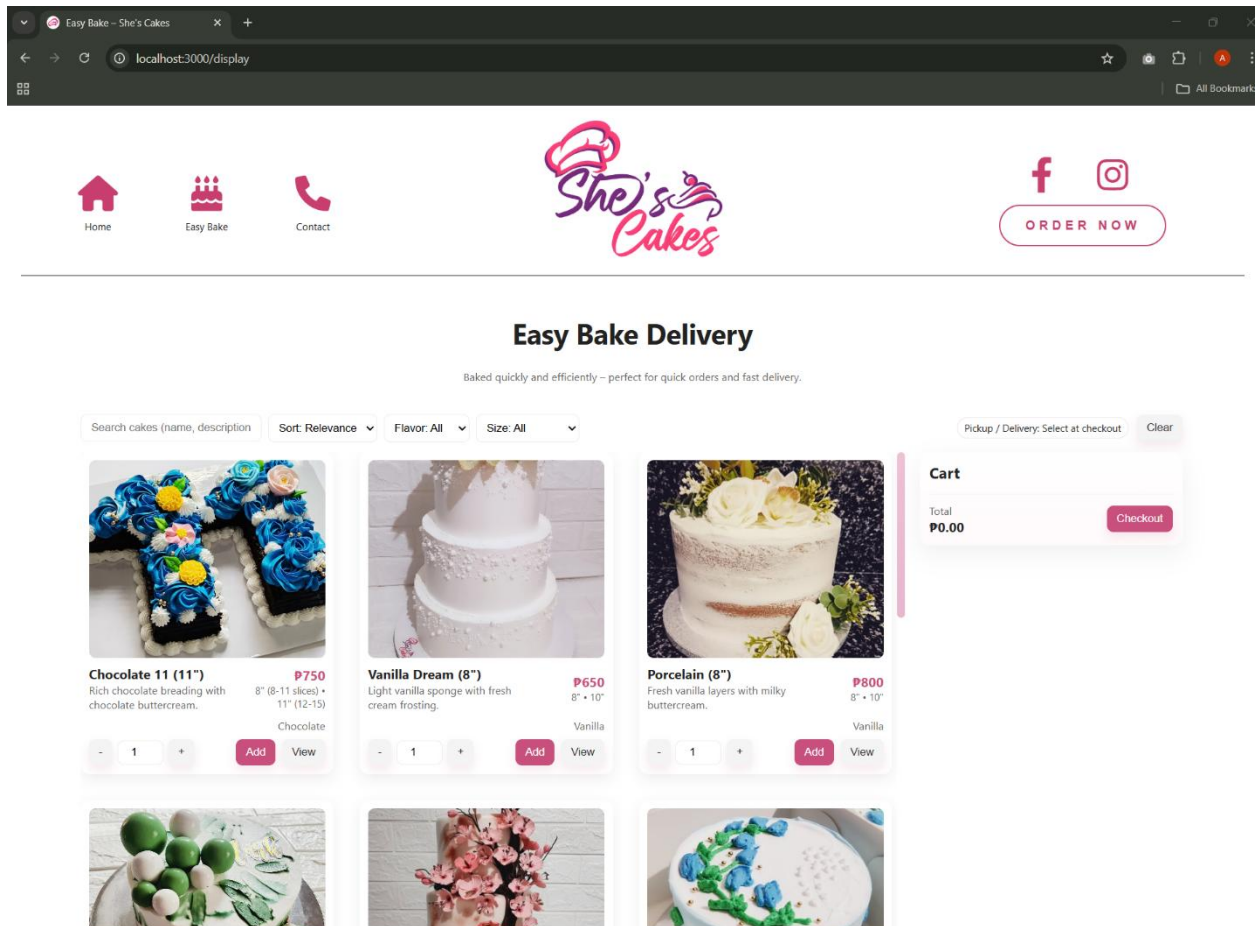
Easy Bake – She's Cakes

localhost:3000/display

All Bookmarks

Home
Easy Bake
Contact

She's Cakes

ORDER NOW

Easy Bake Delivery

Baked quickly and efficiently – perfect for quick orders and fast delivery.

Search cakes (name, description
Sort: Relevance
Flavor: All
Size: All

Pickup / Delivery: Select at checkout
Clear

Cart
Total
₱0.00
Checkout

Chocolate 11 (11")
₱750
Rich chocolate breading with chocolate buttercream.
8" (8-11 slices) • 11" (12-15)
Chocolate
- 1 +
Add
View

Vanilla Dream (8")
₱650
Light vanilla sponge with fresh cream frosting.
8" • 10"
Vanilla
- 1 +
Add
View

Porcelain (8")
₱800
Fresh vanilla layers with milky buttercream.
8" • 10"
Vanilla
- 1 +
Add
View